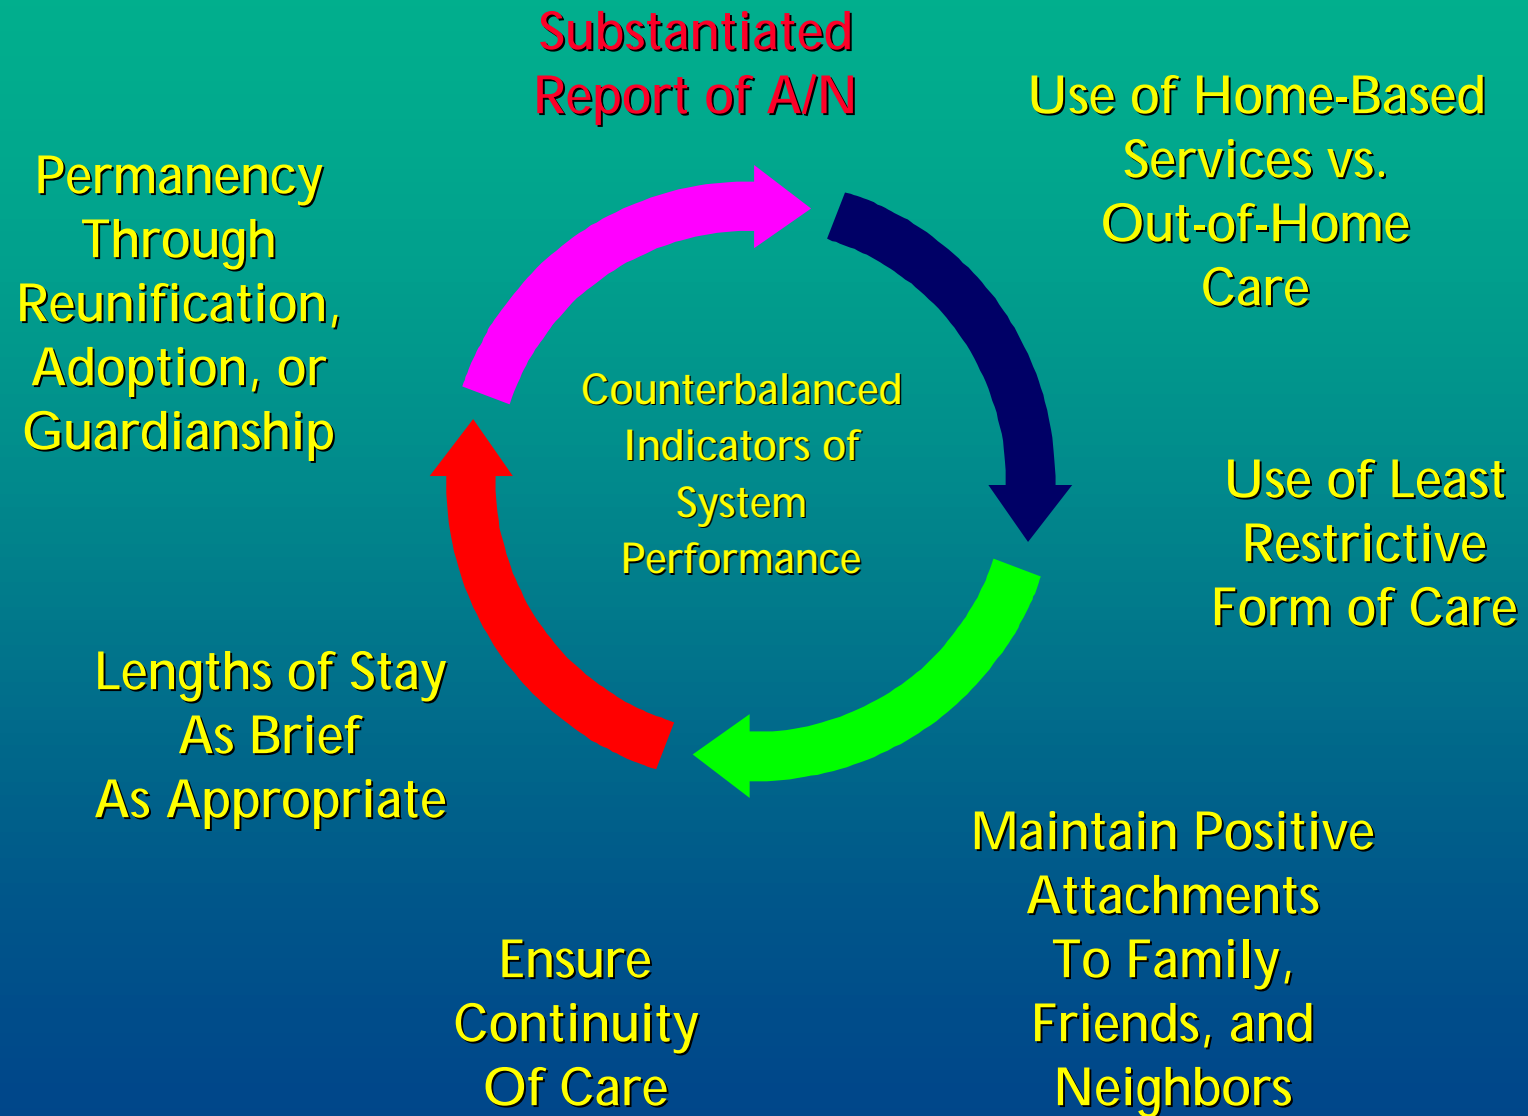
Substantiated Report of A/N

Use of Home-Based Services vs. Out-of-Home Care

Use of Least Restrictive Form of Care

Maintain Positive Attachments To Family, Friends, and Neighbors

Ensure Continuity Of Care

Lengths of Stay As Brief As Appropriate

Permanency Through Reunification, Adoption, or Guardianship

Counterbalanced Indicators of System Performance